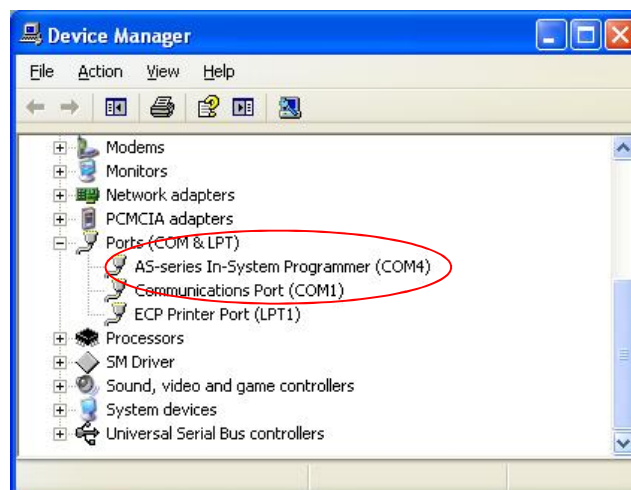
Device Manager

File Action View Help

Modems
Monitors
Network adapters
PCMCIA adapters
Ports (COM & LPT)
AS-series In-System Programmer (COM4)
Communications Port (COM1)
ECP Printer Port (LPT1)
Processors
SM Driver
Sound, video and game controllers
System devices
Universal Serial Bus controllers